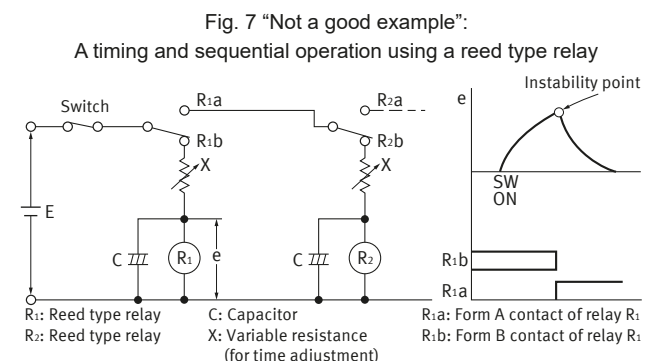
Fig. 7 "Not a good example":
A timing and sequential operation using a reed type relay

Switch

$R_1a$

$R_1b$

X

E

C

$R_1$

e

$R_2a$

$R_2b$

X

C

$R_2$

Instability point

e

SW ON

$R_1b$

$R_1a$

$R_1$: Reed type relay
$R_2$: Reed type relay

C: Capacitor
X: Variable resistance (for time adjustment)

$R_1a$: Form A contact of relay $R_1$
$R_1b$: Form B contact of relay $R_1$